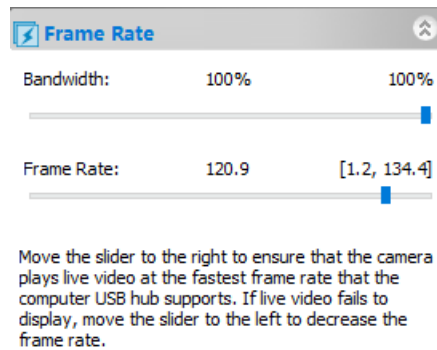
Frame Rate

Bandwidth: 100% 100%

Frame Rate: 120.9 [1.2, 134.4]

Move the slider to the right to ensure that the camera plays live video at the fastest frame rate that the computer USB hub supports. If live video fails to display, move the slider to the left to decrease the frame rate.